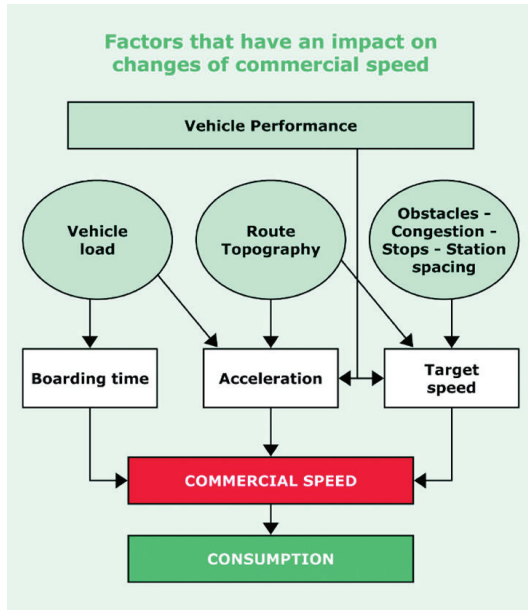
Factors that have an impact on changes of commercial speed

Vehicle Performance

Vehicle load

Route Topography

Obstacles - Congestion - Stops - Station spacing

Boarding time

Acceleration

Target speed

COMMERCIAL SPEED

CONSUMPTION